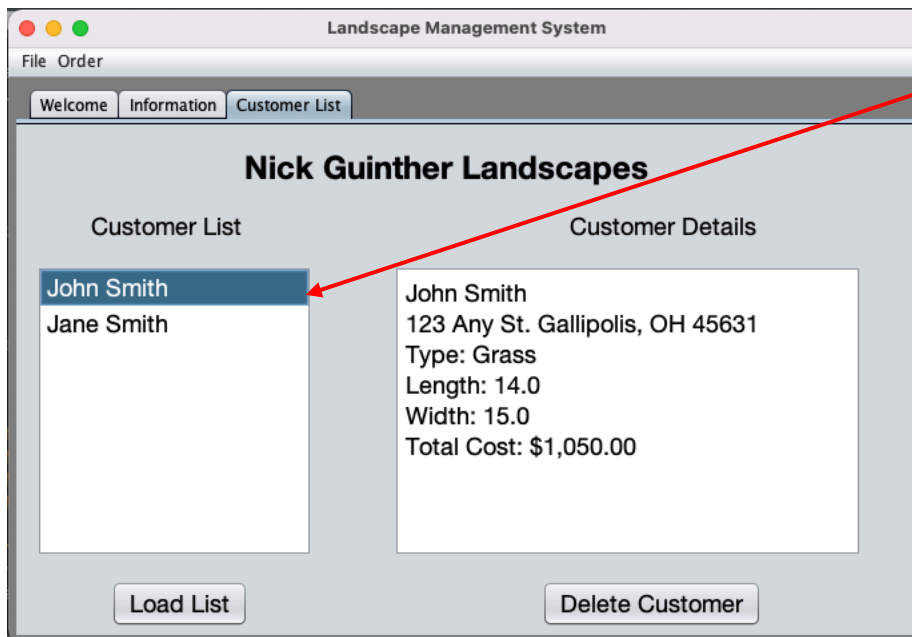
Landscape Management System

File Order

Welcome | Information | Customer List

Nick Guinther Landscapes

Customer List

John Smith
Jane Smith

Customer Details

John Smith
123 Any St. Gallipolis, OH 45631
Type: Grass
Length: 14.0
Width: 15.0
Total Cost: $1,050.00

Load List

Delete Customer